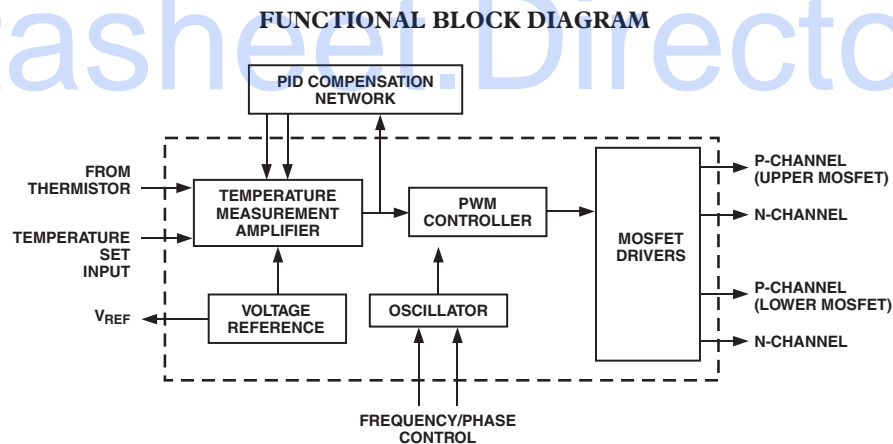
FUNCTIONAL BLOCK DIAGRAM

asheet.Directo

PID COMPENSATION NETWORK

FROM THERMISTOR

TEMPERATURE SET INPUT

TEMPERATURE MEASUREMENT AMPLIFIER

PWM CONTROLLER

MOSFET DRIVERS

P-CHANNEL (UPPER MOSFET)

N-CHANNEL

P-CHANNEL (LOWER MOSFET)

N-CHANNEL

$V_{REF}$

VOLTAGE REFERENCE

OSCILLATOR

FREQUENCY/PHASE CONTROL